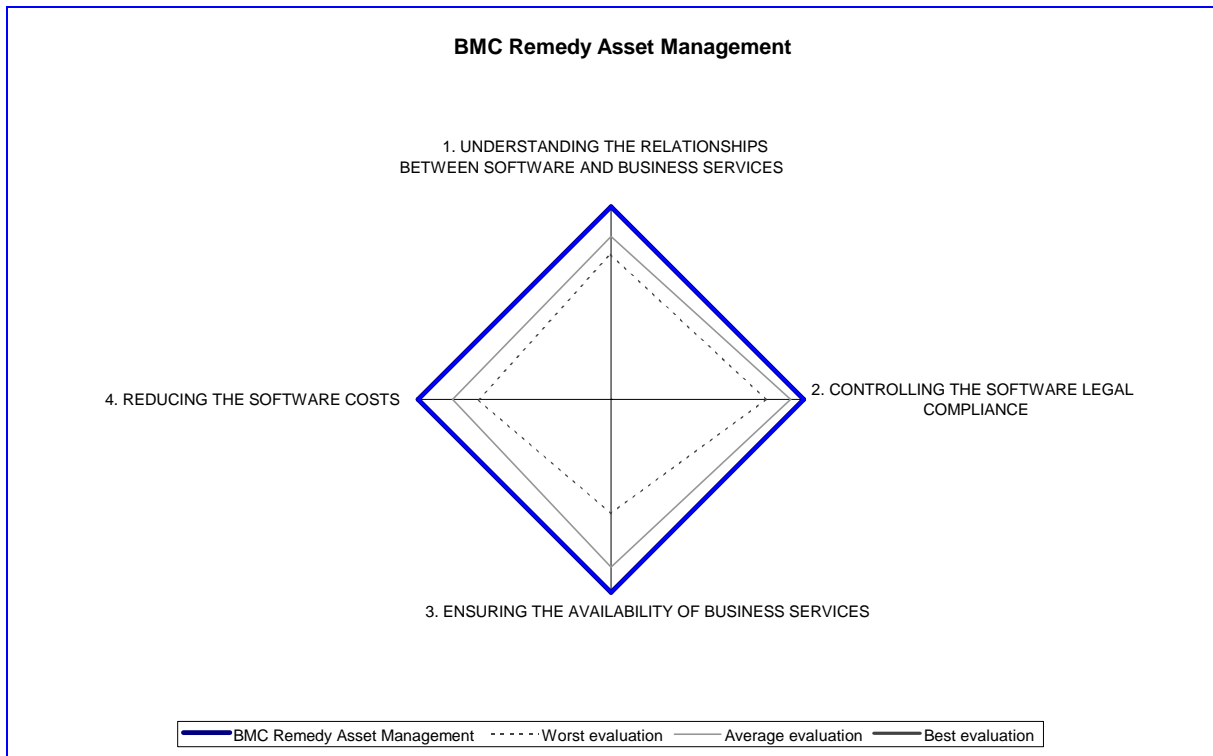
BMC Remedy Asset Management

1. UNDERSTANDING THE RELATIONSHIPS BETWEEN SOFTWARE AND BUSINESS SERVICES

2. CONTROLLING THE SOFTWARE LEGAL COMPLIANCE

3. ENSURING THE AVAILABILITY OF BUSINESS SERVICES

4. REDUCING THE SOFTWARE COSTS

BMC Remedy Asset Management
Worst evaluation
Average evaluation
Best evaluation